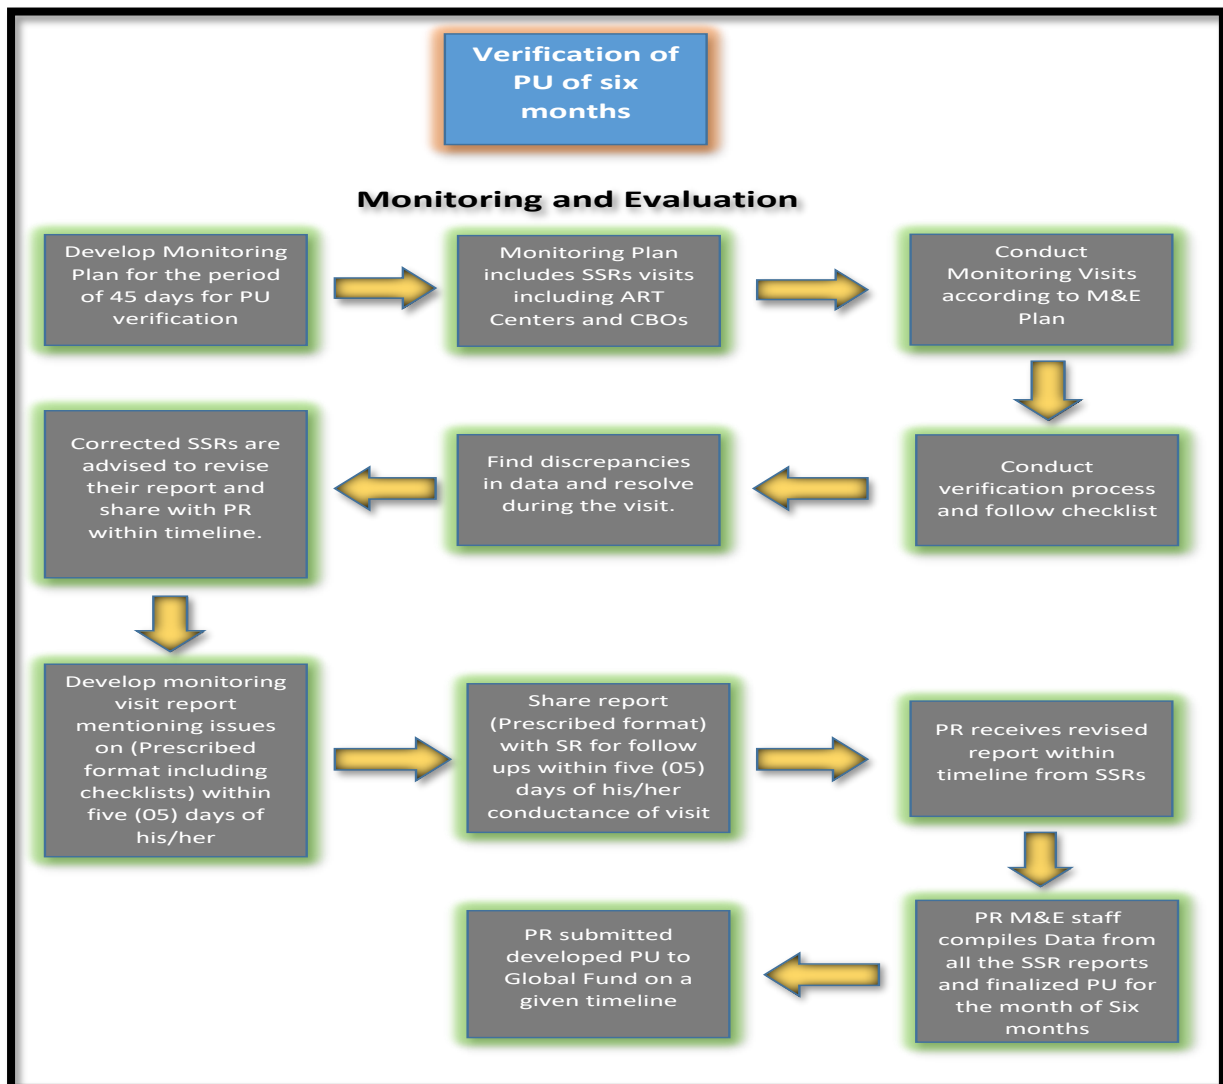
Verification of PU of six months

Monitoring and Evaluation

Develop Monitoring Plan for the period of 45 days for PU verification

Monitoring Plan includes SSRs visits including ART Centers and CBOs

Conduct Monitoring Visits according to M&E Plan

Conduct verification process and follow checklist

Find discrepancies in data and resolve during the visit.

Corrected SSRs are advised to revise their report and share with PR within timeline.

Develop monitoring visit report mentioning issues on (Prescribed format including checklists) within five (05) days of his/her

Share report (Prescribed format) with SR for follow ups within five (05) days of his/her conductance of visit

PR receives revised report within timeline from SSRs

PR M&E staff compiles Data from all the SSR reports and finalized PU for the month of Six months

PR submitted developed PU to Global Fund on a given timeline